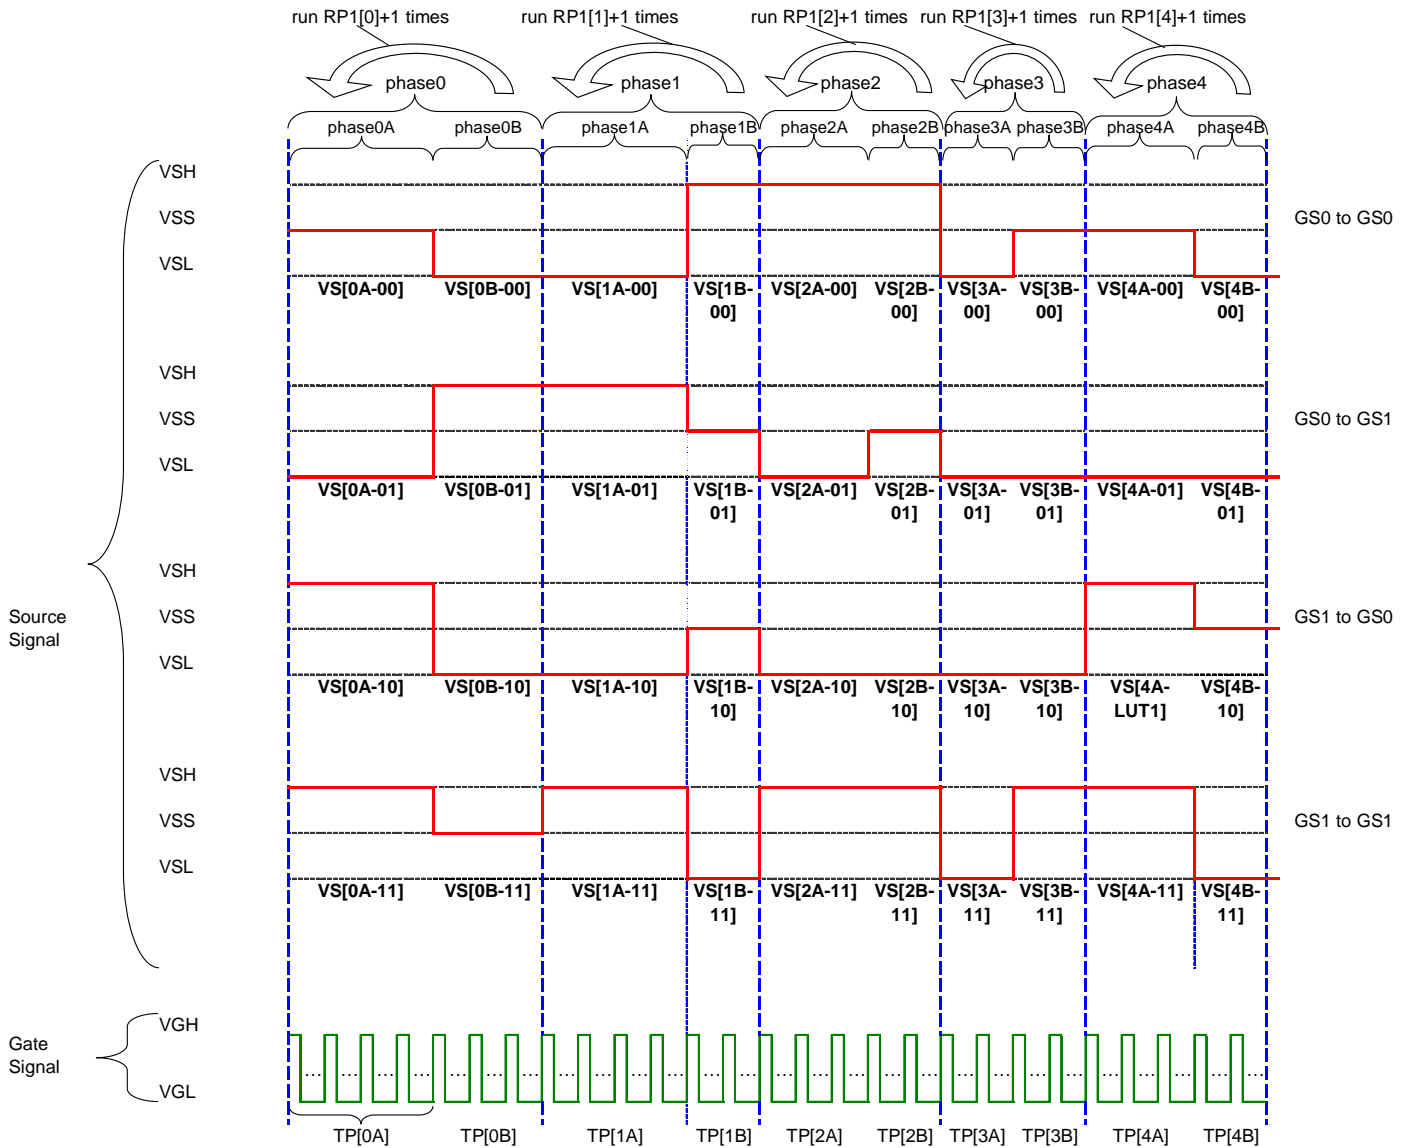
run RP1[0]+1 times run RP1[1]+1 times run RP1[2]+1 times run RP1[3]+1 times run RP1[4]+1 times

phase0 phase1 phase2 phase3 phase4

phase0A phase0B phase1A phase1B phase2A phase2B phase3A phase3B phase4A phase4B

VSH
VSS
VSL

GS0 to GS0

VS[0A-00] VS[0B-00] VS[1A-00] VS[1B-00] VS[2A-00] VS[2B-00] VS[3A-00] VS[3B-00] VS[4A-00] VS[4B-00]

VSH
VSS
VSL

GS0 to GS1

VS[0A-01] VS[0B-01] VS[1A-01] VS[1B-01] VS[2A-01] VS[2B-01] VS[3A-01] VS[3B-01] VS[4A-01] VS[4B-01]

Source Signal

VSH
VSS
VSL

GS1 to GS0

VS[0A-10] VS[0B-10] VS[1A-10] VS[1B-10] VS[2A-10] VS[2B-10] VS[3A-10] VS[3B-10] VS[4A-LUT1] VS[4B-10]

VSH
VSS
VSL

GS1 to GS1

VS[0A-11] VS[0B-11] VS[1A-11] VS[1B-11] VS[2A-11] VS[2B-11] VS[3A-11] VS[3B-11] VS[4A-11] VS[4B-11]

Gate Signal

VGH
VGL

TP[0A] TP[0B] TP[1A] TP[1B] TP[2A] TP[2B] TP[3A] TP[3B] TP[4A] TP[4B]